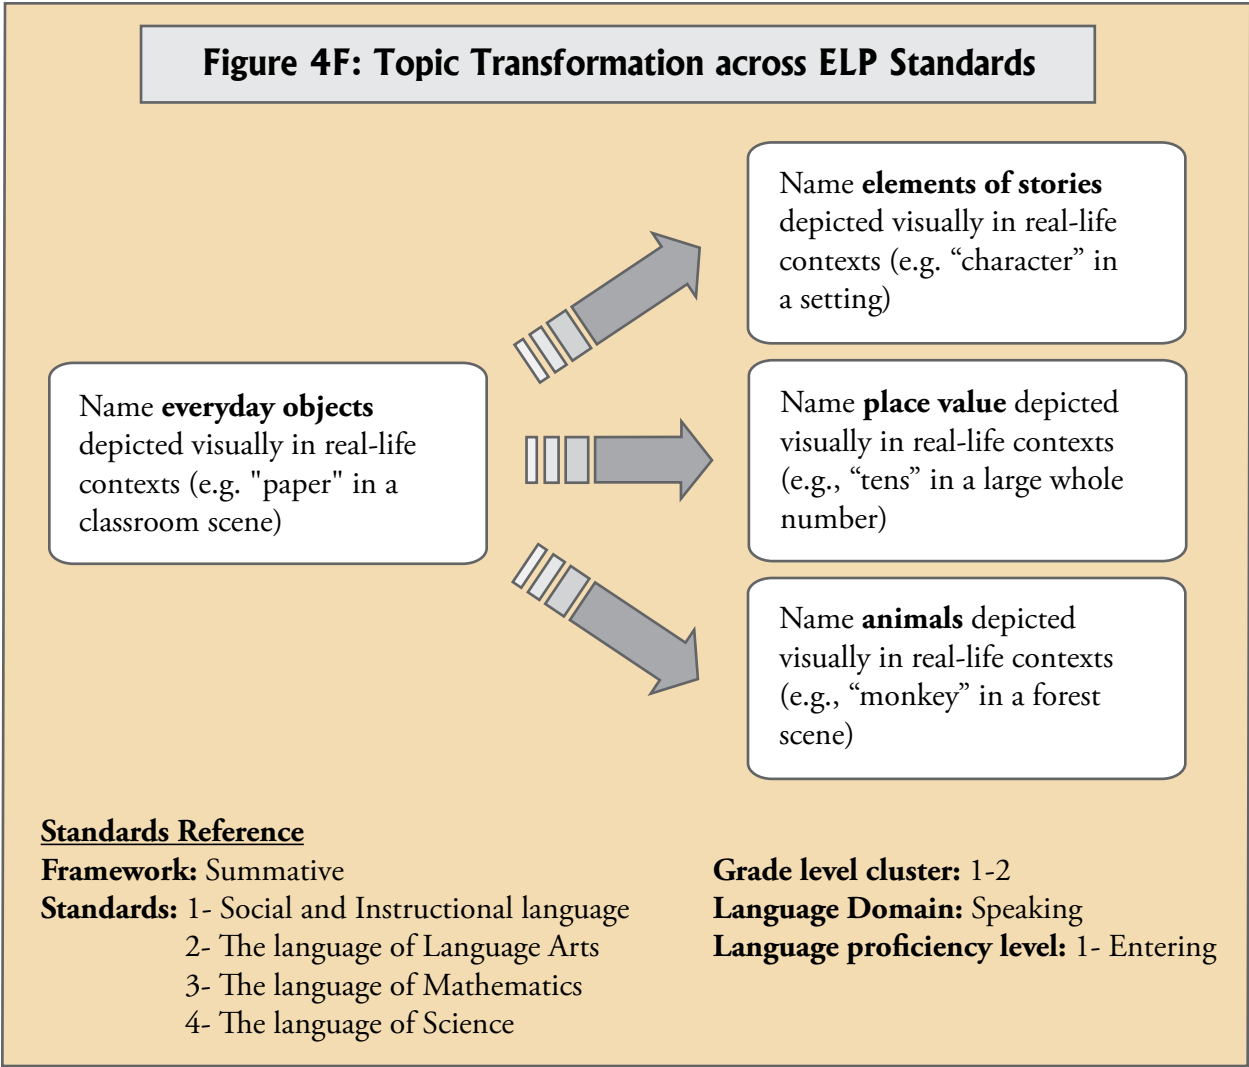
Figure 4F: Topic Transformation across ELP Standards

Name **everyday objects** depicted visually in real-life contexts (e.g. "paper" in a classroom scene)

Name **elements of stories** depicted visually in real-life contexts (e.g. “character” in a setting)

Name **place value** depicted visually in real-life contexts (e.g., “tens” in a large whole number)

Name **animals** depicted visually in real-life contexts (e.g., “monkey” in a forest scene)

Standards Reference
**Framework:** Summative
**Standards:** 1- Social and Instructional language
2- The language of Language Arts
3- The language of Mathematics
4- The language of Science

**Grade level cluster:** 1-2
**Language Domain:** Speaking
**Language proficiency level:** 1- Entering